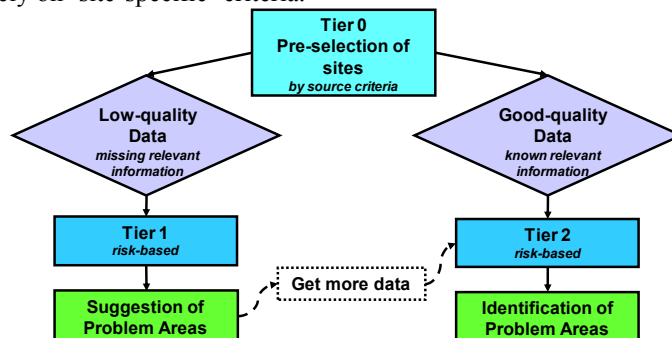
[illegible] site-specific criteria.

Tier 0
Pre-selection of sites
by source criteria

Low-quality Data
missing relevant information

Good-quality Data
known relevant information

Tier 1
risk-based

Tier 2
risk-based

Get more data

Suggestion of Problem Areas

Identification of Problem Areas